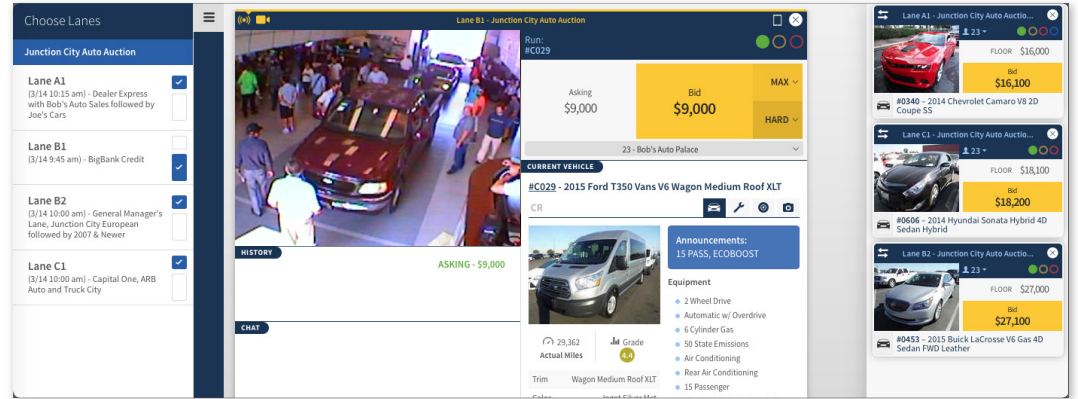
Choose Lanes

Junction City Auto Auction

Lane A1
(3/14 10:15 am) - Dealer Express with Bob's Auto Sales followed by Joe's Cars

Lane B1
(3/14 9:45 am) - BigBank Credit

Lane B2
(3/14 10:00 am) - General Manager's Lane, Junction City European followed by 2007 & Newer

Lane C1
(3/14 10:00 am) - Capital One, ARB Auto and Truck City

Lane B1 - Junction City Auto Auction

Run:
#C029

Asking
$9,000

Bid
$9,000

MAX

HARD

23 - Bob's Auto Palace

HISTORY

ASKING - $9,000

CHAT

CURRENT VEHICLE

#C029 - 2015 Ford T350 Vans V6 Wagon Medium Roof XLT

CR

Announcements:
15 PASS, ECOBOOST

Equipment
2 Wheel Drive
Automatic w/ Overdrive
6 Cylinder Gas
50 State Emissions
Air Conditioning
Rear Air Conditioning
15 Passenger

29,362
Actual Miles

Grade
4.4

| Trim | Wagon Medium Roof XLT |
|---|---|

Lane A1 - Junction City Auto Auction
23
FLOOR $16,000
Bid
$16,100
#0340 – 2014 Chevrolet Camaro V8 2D Coupe SS

Lane C1 - Junction City Auto Auction
23
FLOOR $18,100
Bid
$18,200
#0606 – 2014 Hyundai Sonata Hybrid 4D Sedan Hybrid

Lane B2 - Junction City Auto Auction
23
FLOOR $27,000
Bid
$27,100
#0453 – 2015 Buick LaCrosse V6 Gas 4D Sedan FWD Leather